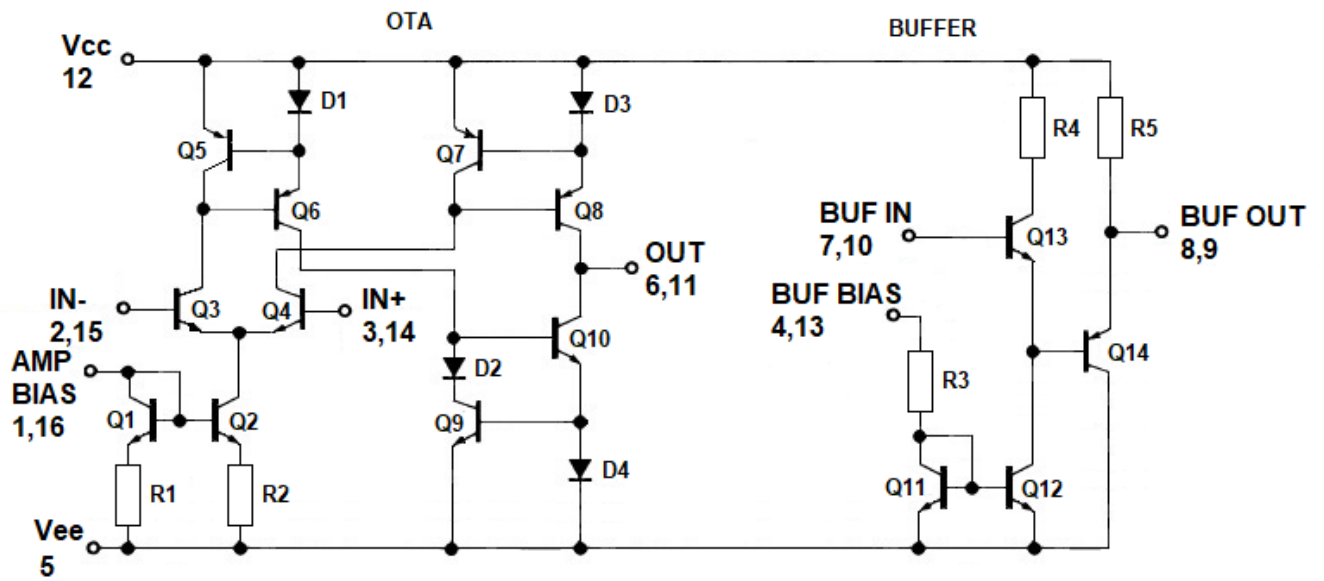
OTA

BUFFER

Vcc
12

D1

D3

R4

R5

Q5

Q7

Q6

Q8

BUF IN
7,10

Q13

BUF OUT
8,9

OUT
6,11

IN-
2,15

Q3

Q4

IN+
3,14

BUF BIAS
4,13

Q10

AMP
BIAS
1,16

D2

Q14

R3

Q1

Q2

Q9

D4

R1

R2

Q11

Q12

Vee
5